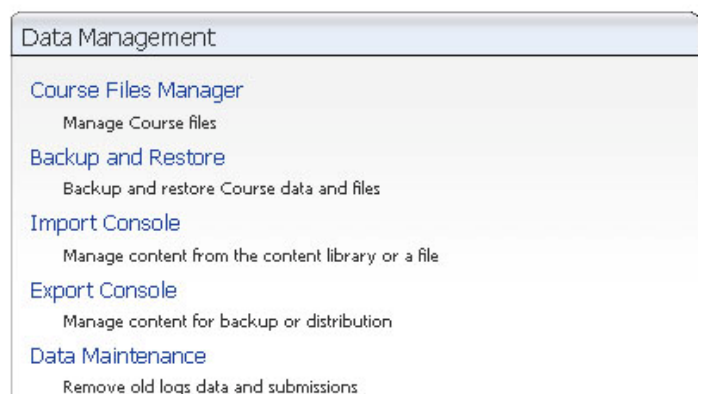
Data Management

Course Files Manager

Manage Course files

Backup and Restore

Backup and restore Course data and files

Import Console

Manage content from the content library or a file

Export Console

Manage content for backup or distribution

Data Maintenance

Remove old logs data and submissions